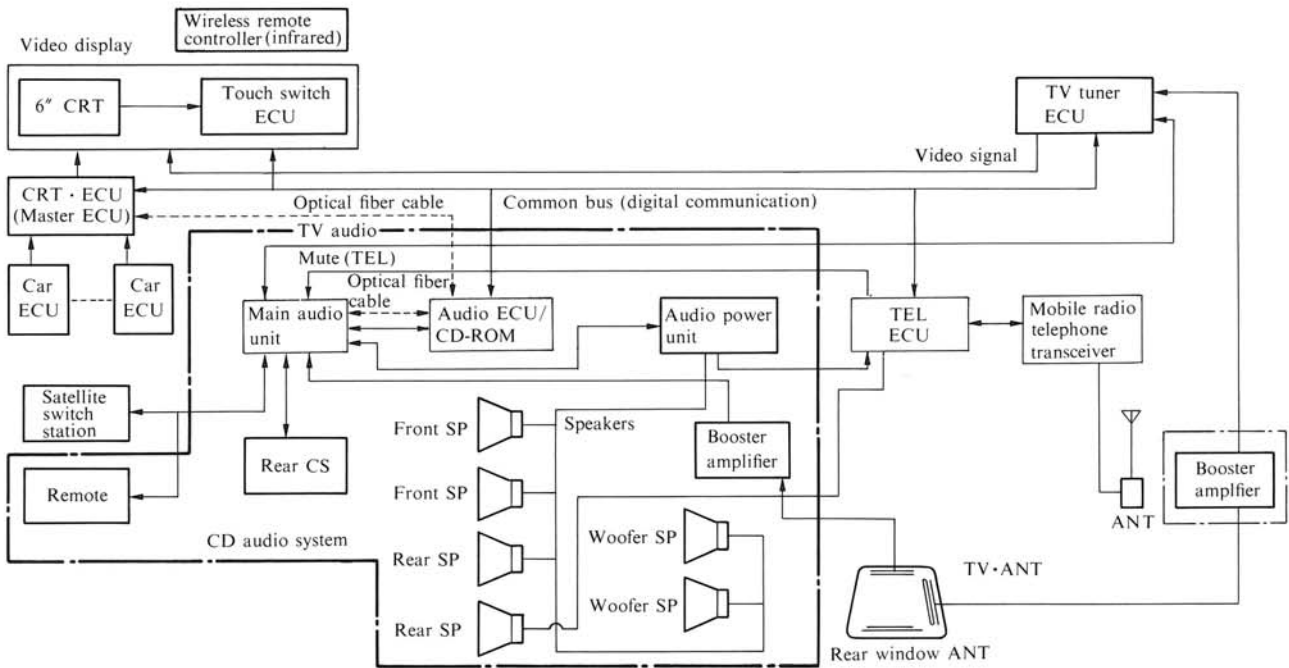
Wireless remote controller (infrared)

Video display

6″ CRT

Touch switch ECU

TV tuner ECU

Video signal

CRT · ECU (Master ECU)

Optical fiber cable

Common bus (digital communication)

TV audio

Mute (TEL)

Optical fiber cable

Car ECU

Car ECU

Main audio unit

Audio ECU/ CD-ROM

Audio power unit

TEL ECU

Mobile radio telephone transceiver

Satellite switch station

Front SP

Speakers

Booster amplifier

Rear CS

Front SP

Remote

Booster amplfier

ANT

CD audio system

Woofer SP

Rear SP

TV·ANT

Woofer SP

Rear SP

Rear window ANT